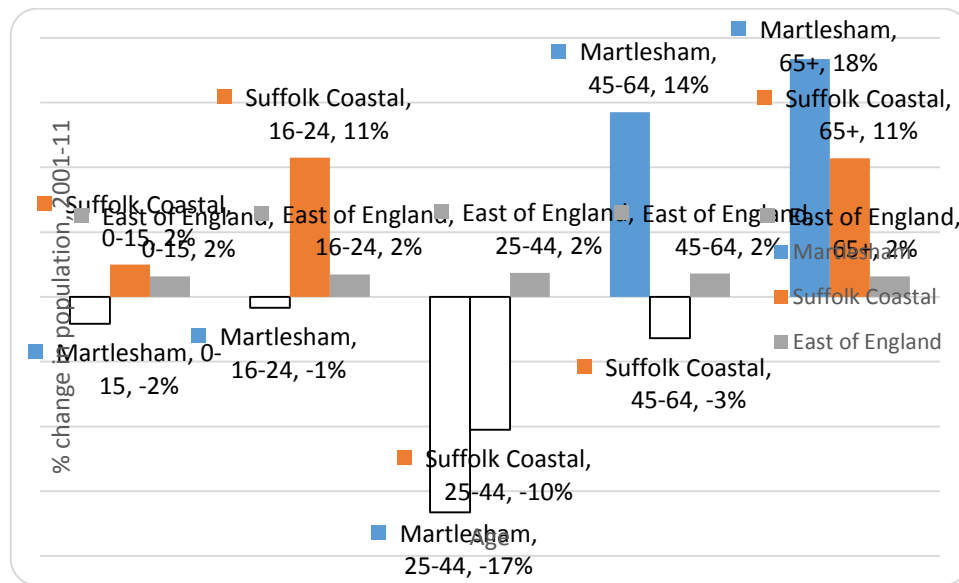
Martlesham, 65+, 18%

Martlesham, 45-64, 14%

Suffolk Coastal, 16-24, 11%

Suffolk Coastal, 65+, 11%

% change in population, 2001-11

Suffolk Coastal, 0-15, 2%

East of England, 0-15, 2%

East of England, 16-24, 2%

East of England, 25-44, 2%

East of England, 45-64, 2%

East of England, 65+, 2%

Martlesham

Suffolk Coastal

East of England

Martlesham, 0-15, -2%

Martlesham, 16-24, -1%

Suffolk Coastal, 45-64, -3%

Suffolk Coastal, 25-44, -10%

Age

Martlesham, 25-44, -17%